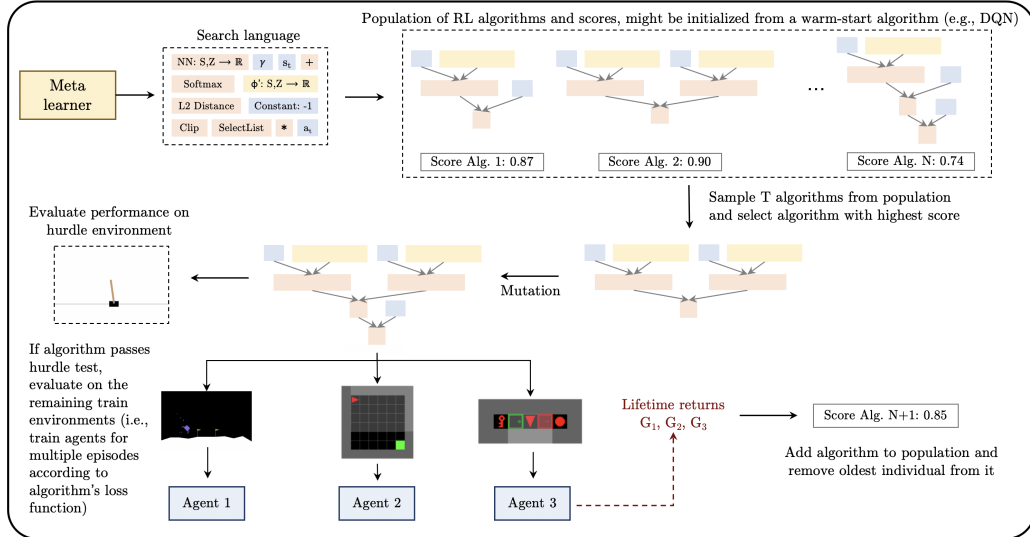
Meta learner

Search language

NN: $S,Z \rightarrow \mathbb{R}$ | $\gamma$ | $s_t$ | +

Softmax | $\phi'$: $S,Z \rightarrow \mathbb{R}$

L2 Distance | Constant: -1

Clip | SelectList | * | $a_t$

Population of RL algorithms and scores, might be initialized from a warm-start algorithm (e.g., DQN)

...

Score Alg. 1: 0.87

Score Alg. 2: 0.90

Score Alg. N: 0.74

Sample T algorithms from population and select algorithm with highest score

Mutation

Evaluate performance on hurdle environment

If algorithm passes hurdle test, evaluate on the remaining train environments (i.e., train agents for multiple episodes according to algorithm's loss function)

Agent 1

Agent 2

Agent 3

Lifetime returns $G_1$, $G_2$, $G_3$

Score Alg. N+1: 0.85

Add algorithm to population and remove oldest individual from it